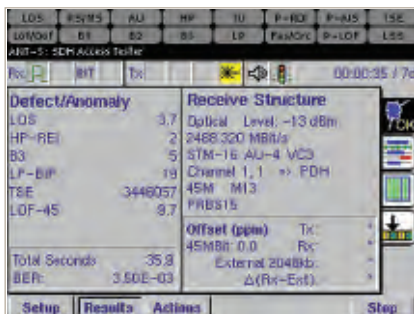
LOS | RS/MS | AU | HP | TU | P-RDI | P-AIS | TSE
LOF/OOF | B1 | B2 | B3 | LP | FAS/CRC | P-LOF | LSS

ANT-5: SDH Access Tester

Rx | BIT | Tx | 00:00:35 / 7c

Defect/Anomaly
LOS 3.7
HP-REI 2
B3 5
LP-BIP 19
TSE 3446057
LOF-45 9.7

Total Seconds 35.9
BER: 3.50E-03

Receive Structure
Optical Level: -13 dBm
2488.320 MBit/s
STM-16 AU-4 VC3
Channel 1, 1 => PDH
45M M13
PRBS15

Offset (ppm)
45MBit: 0.0 Tx:
Rx:
External 2048kb:
Δ(Rx-Ext):

TCK

Setup | Results | Actions | Stop